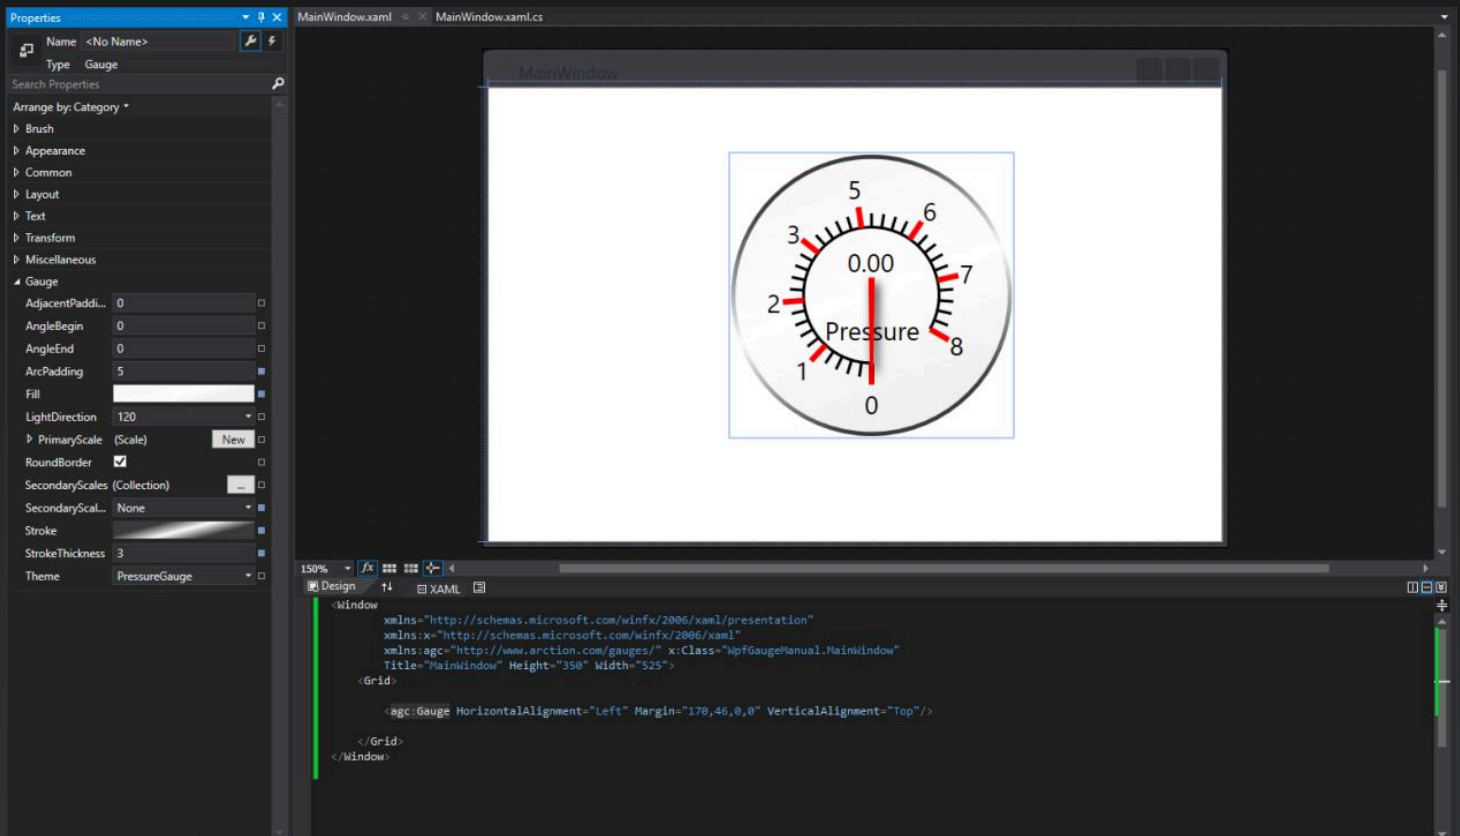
Properties

Name <No Name>

Type Gauge

Search Properties

Arrange by: Category

Brush
Appearance
Common
Layout
Text
Transform
Miscellaneous
Gauge

| | |
|---|---|
| AdjacentPaddi... | 0 |
| AngleBegin | 0 |
| AngleEnd | 0 |
| ArcPadding | 5 |
| Fill | |
| LightDirection | 120 |
| PrimaryScale | (Scale) New |
| RoundBorder | ☑ |
| SecondaryScales | (Collection) ... |
| SecondaryScal... | None |
| Stroke | |
| StrokeThickness | 3 |
| Theme | PressureGauge |

MainWindow.xaml MainWindow.xaml.cs

MainWindow

5
6
3
0.00
7
2
Pressure
8
1
0

150% fx

Design XAML

<Window
xmlns="http://schemas.microsoft.com/winfx/2006/xaml/presentation"
xmlns:x="http://schemas.microsoft.com/winfx/2006/xaml"
xmlns:agc="http://www.arction.com/gauges/" x:Class="WpfGaugeManual.MainWindow"
Title="MainWindow" Height="350" Width="525">
<Grid>

<agc:Gauge HorizontalAlignment="Left" Margin="170,46,0,0" VerticalAlignment="Top"/>

</Grid>
</Window>